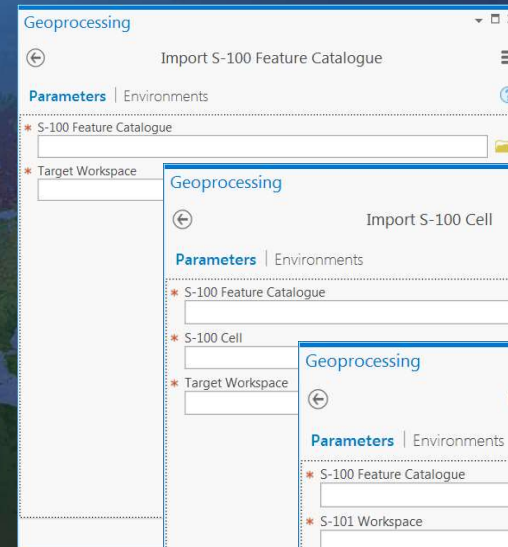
Geoprocessing

Import S-100 Feature Catalogue

Parameters | Environments

* S-100 Feature Catalogue

* Target Workspace

Geoprocessing

Import S-100 Cell

Parameters | Environments

* S-100 Feature Catalogue

* S-100 Cell

* Target Workspace

Geoprocessing

Parameters | Environments

* S-100 Feature Catalogue

* S-101 Workspace